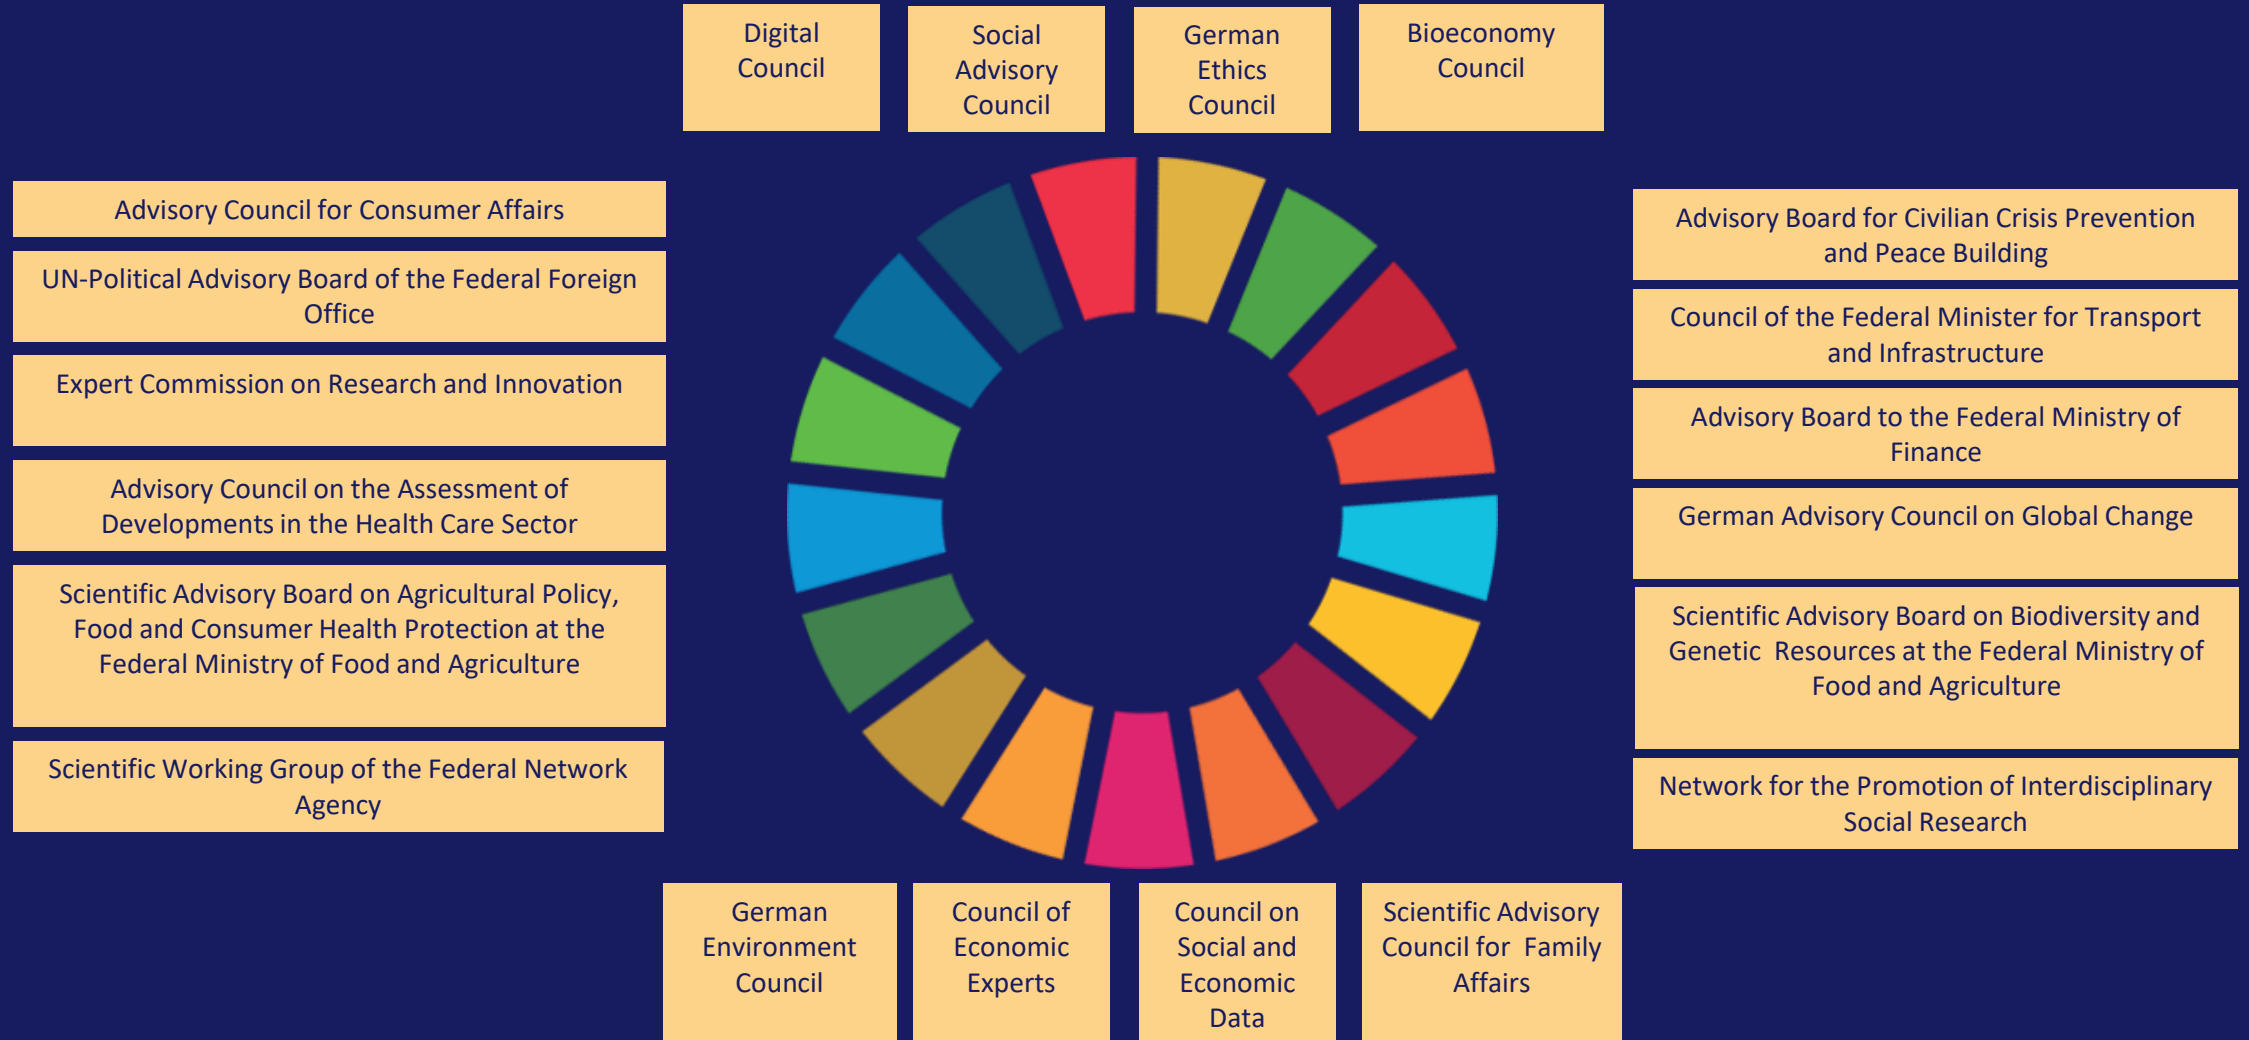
Digital Council

Social Advisory Council

German Ethics Council

Bioeconomy Council

Advisory Council for Consumer Affairs

UN-Political Advisory Board of the Federal Foreign Office

Expert Commission on Research and Innovation

Advisory Council on the Assessment of Developments in the Health Care Sector

Scientific Advisory Board on Agricultural Policy, Food and Consumer Health Protection at the Federal Ministry of Food and Agriculture

Scientific Working Group of the Federal Network Agency

Advisory Board for Civilian Crisis Prevention and Peace Building

Council of the Federal Minister for Transport and Infrastructure

Advisory Board to the Federal Ministry of Finance

German Advisory Council on Global Change

Scientific Advisory Board on Biodiversity and Genetic Resources at the Federal Ministry of Food and Agriculture

Network for the Promotion of Interdisciplinary Social Research

German Environment Council

Council of Economic Experts

Council on Social and Economic Data

Scientific Advisory Council for Family Affairs